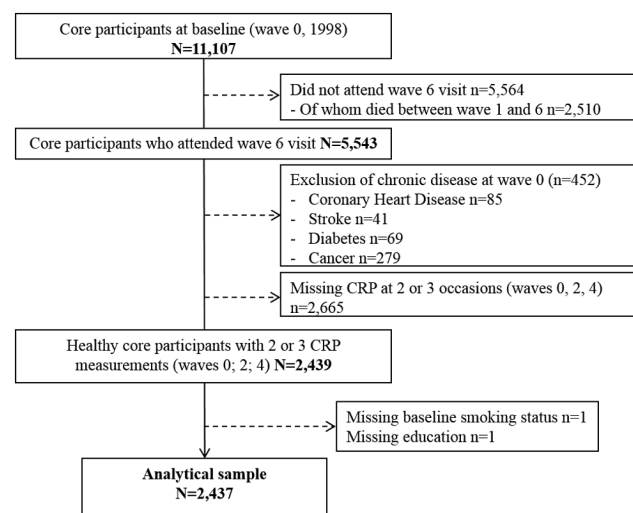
Core participants at baseline (wave 0, 1998)
**N=11,107**

Did not attend wave 6 visit n=5,564
- Of whom died between wave 1 and 6 n=2,510

Core participants who attended wave 6 visit **N=5,543**

Exclusion of chronic disease at wave 0 (n=452)
- Coronary Heart Disease n=85
- Stroke n=41
- Diabetes n=69
- Cancer n=279

Missing CRP at 2 or 3 occasions (waves 0, 2, 4) n=2,665

Healthy core participants with 2 or 3 CRP measurements (waves 0; 2; 4) **N=2,439**

Missing baseline smoking status n=1
Missing education n=1

**Analytical sample**
**N=2,437**